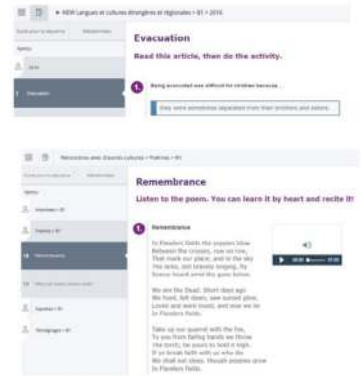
NEW Langues et cultures étrangères et régionales > B1 > 2016

Evacuation

Read this article, then do the activity.

1 Being evacuated was difficult for children because...

They were sometimes separated from their brothers and sisters.

Remembrance

Listen to the poem. You can learn it by heart and recite it!

1 Remembrance

In Flanders fields the poppies blow
Between the crosses, row on row,
That mark our place; and in the sky
The larks, still bravely singing, fly
Scarce heard amid the guns below.

We are the Dead. Short days ago
We lived, felt dawn, saw sunset glow,
Loved and were loved, and now we lie
In Flanders fields.

Take up our quarrel with the foe,
To you from failing hands we throw
The torch; be yours to hold it high.
If ye break faith with us who die
We shall not sleep, though poppies grow
In Flanders fields.

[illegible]